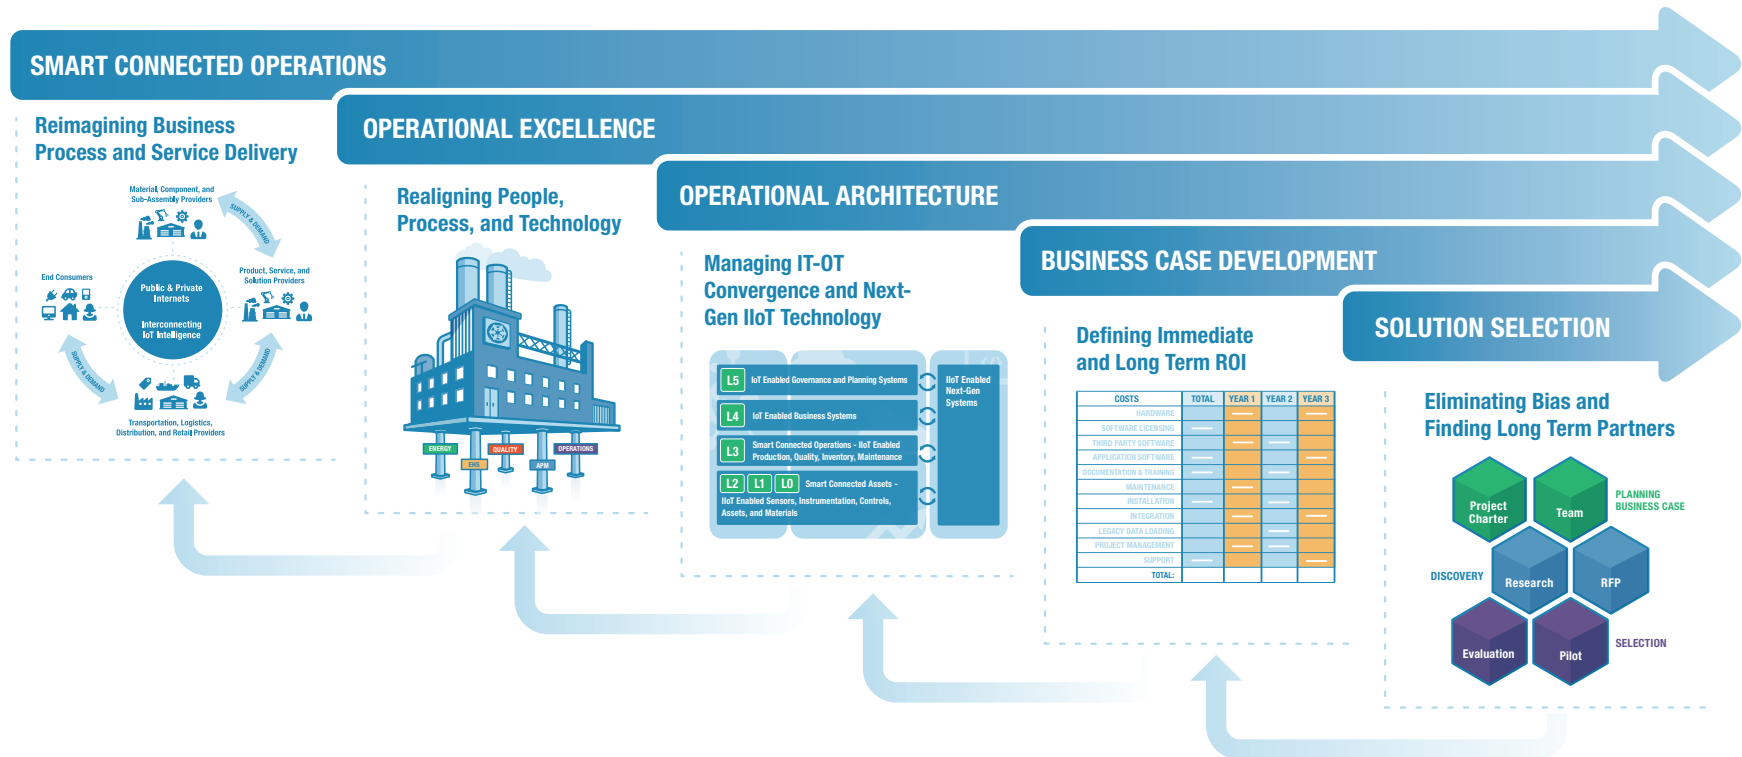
SMART CONNECTED OPERATIONS

Reimagining Business Process and Service Delivery

Material, Component, and Sub-Assembly Providers

SUPPLY & DEMAND

End Consumers

Public & Private Internets

Interconnecting IoT Intelligence

Product, Service, and Solution Providers

SUPPLY & DEMAND

SUPPLY & DEMAND

Transportation, Logistics, Distribution, and Retail Providers

OPERATIONAL EXCELLENCE

Realigning People, Process, and Technology

ENERGY
QUALITY
OPERATIONS
EHS
APM

OPERATIONAL ARCHITECTURE

Managing IT-OT Convergence and Next-Gen IIoT Technology

L5 IoT Enabled Governance and Planning Systems

L4 IoT Enabled Business Systems

L3 Smart Connected Operations - IIoT Enabled Production, Quality, Inventory, Maintenance

L2 L1 L0 Smart Connected Assets - IIoT Enabled Sensors, Instrumentation, Controls, Assets, and Materials

IIoT Enabled Next-Gen Systems

BUSINESS CASE DEVELOPMENT

Defining Immediate and Long Term ROI

| COSTS | TOTAL | YEAR 1 | YEAR 2 | YEAR 3 |
|---|---|---|---|---|
| HARDWARE | | — | | — |
| SOFTWARE LICENSING | — | | | |
| THIRD PARTY SOFTWARE | | — | — | — |
| APPLICATION SOFTWARE | | | | — |
| DOCUMENTATION & TRAINING | — | — | — | — |
| MAINTENANCE | | — | | |
| INSTALLATION | — | | — | — |
| INTEGRATION | | — | | — |
| LEGACY DATA LOADING | | | — | |
| PROJECT MANAGEMENT | | — | — | — |
| SUPPORT | — | | | — |
| TOTAL: | | | | |

SOLUTION SELECTION

Eliminating Bias and Finding Long Term Partners

Project Charter
Team
PLANNING BUSINESS CASE
DISCOVERY
Research
RFP
Evaluation
Pilot
SELECTION